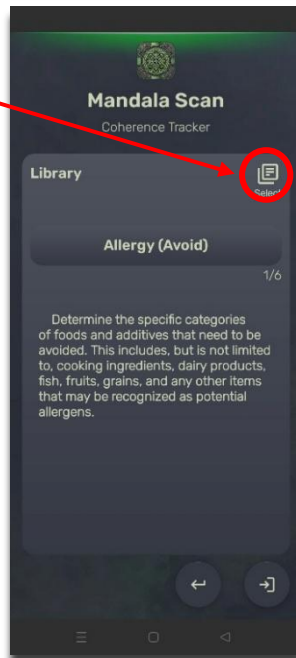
Mandala Scan

Coherence Tracker

Library

Select

Allergy (Avoid)

1/6

Determine the specific categories of foods and additives that need to be avoided. This includes, but is not limited to, cooking ingredients, dairy products, fish, fruits, grains, and any other items that may be recognized as potential allergens.